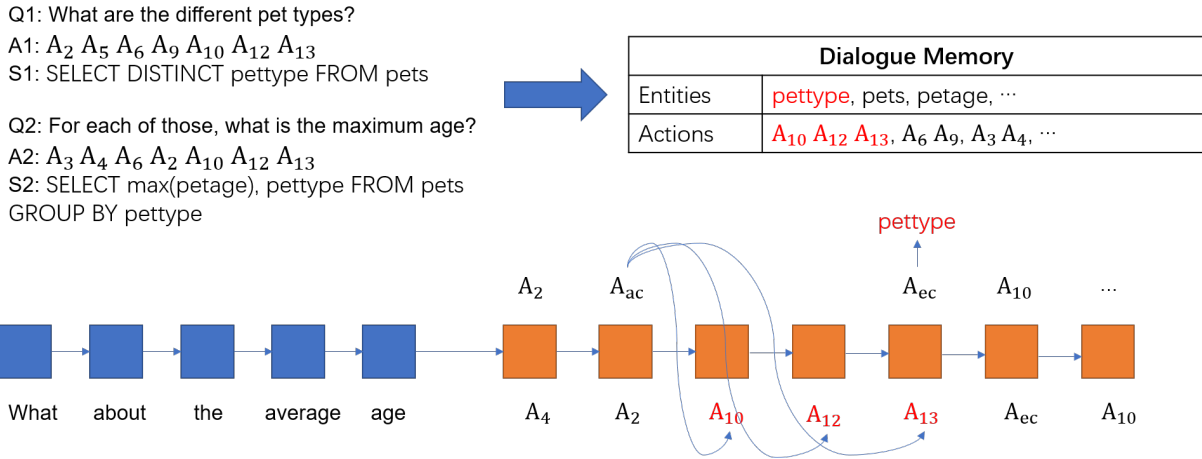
Q1: What are the different pet types?
A1: $A_2\ A_5\ A_6\ A_9\ A_{10}\ A_{12}\ A_{13}$
S1: SELECT DISTINCT pettype FROM pets

Q2: For each of those, what is the maximum age?
A2: $A_3\ A_4\ A_6\ A_2\ A_{10}\ A_{12}\ A_{13}$
S2: SELECT max(petage), pettype FROM pets GROUP BY pettype

| Dialogue Memory | |
|---|---|
| Entities | pettype, pets, petage, ⋯ |
| Actions | $A_{10}\ A_{12}\ A_{13}$, $A_6\ A_9$, $A_3\ A_4$, ⋯ |

pettype

$A_2$ $A_{ac}$ $A_{ec}$ $A_{10}$ …

What about the average age $A_4$ $A_2$ $A_{10}$ $A_{12}$ $A_{13}$ $A_{ec}$ $A_{10}$